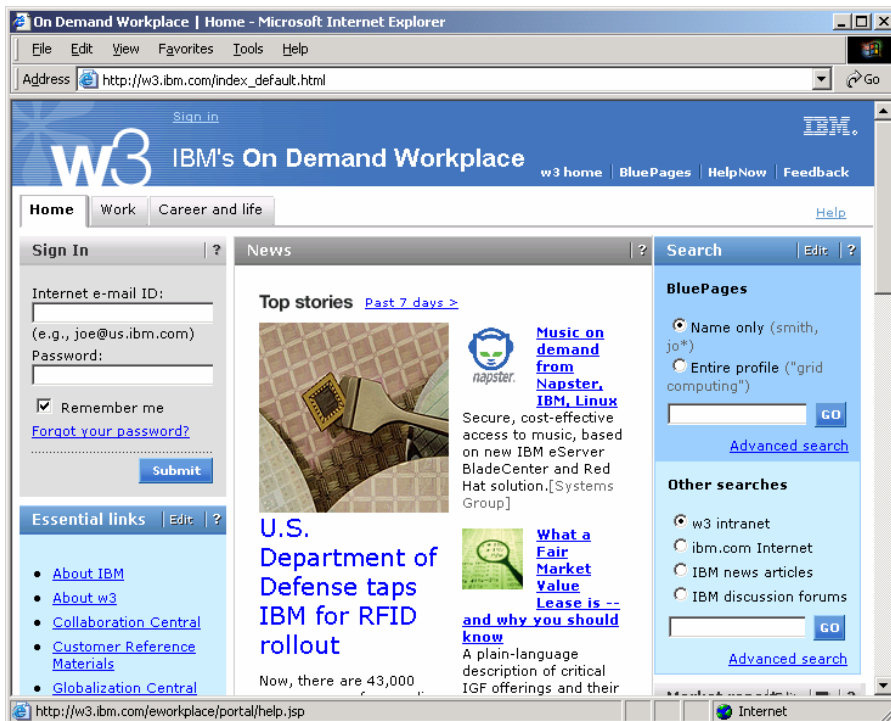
On Demand Workplace | Home - Microsoft Internet Explorer

File Edit View Favorites Tools Help

Address http://w3.ibm.com/index_default.html Go

Sign in

IBM.

w3 IBM's On Demand Workplace

w3 home | BluePages | HelpNow | Feedback

Home Work Career and life

Help

Sign In ?

Internet e-mail ID:

(e.g., joe@us.ibm.com)

Password:

Remember me

Forgot your password?

Submit

Essential links Edit ?

- About IBM
- About w3
- Collaboration Central
- Customer Reference Materials
- Globalization Central

News ?

Top stories Past 7 days >

U.S. Department of Defense taps IBM for RFID rollout

Now, there are 43,000 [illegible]

napster

Music on demand from Napster, IBM, Linux

Secure, cost-effective access to music, based on new IBM eServer BladeCenter and Red Hat solution.[Systems Group]

What a Fair Market Value Lease is -- and why you should know

A plain-language description of critical IGF offerings and their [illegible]

Search Edit ?

BluePages

Name only (smith, jo*)

Entire profile ("grid computing")

GO

Advanced search

Other searches

w3 intranet

ibm.com Internet

IBM news articles

IBM discussion forums

GO

Advanced search

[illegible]

http://w3.ibm.com/eworkplace/portal/help.jsp

Internet